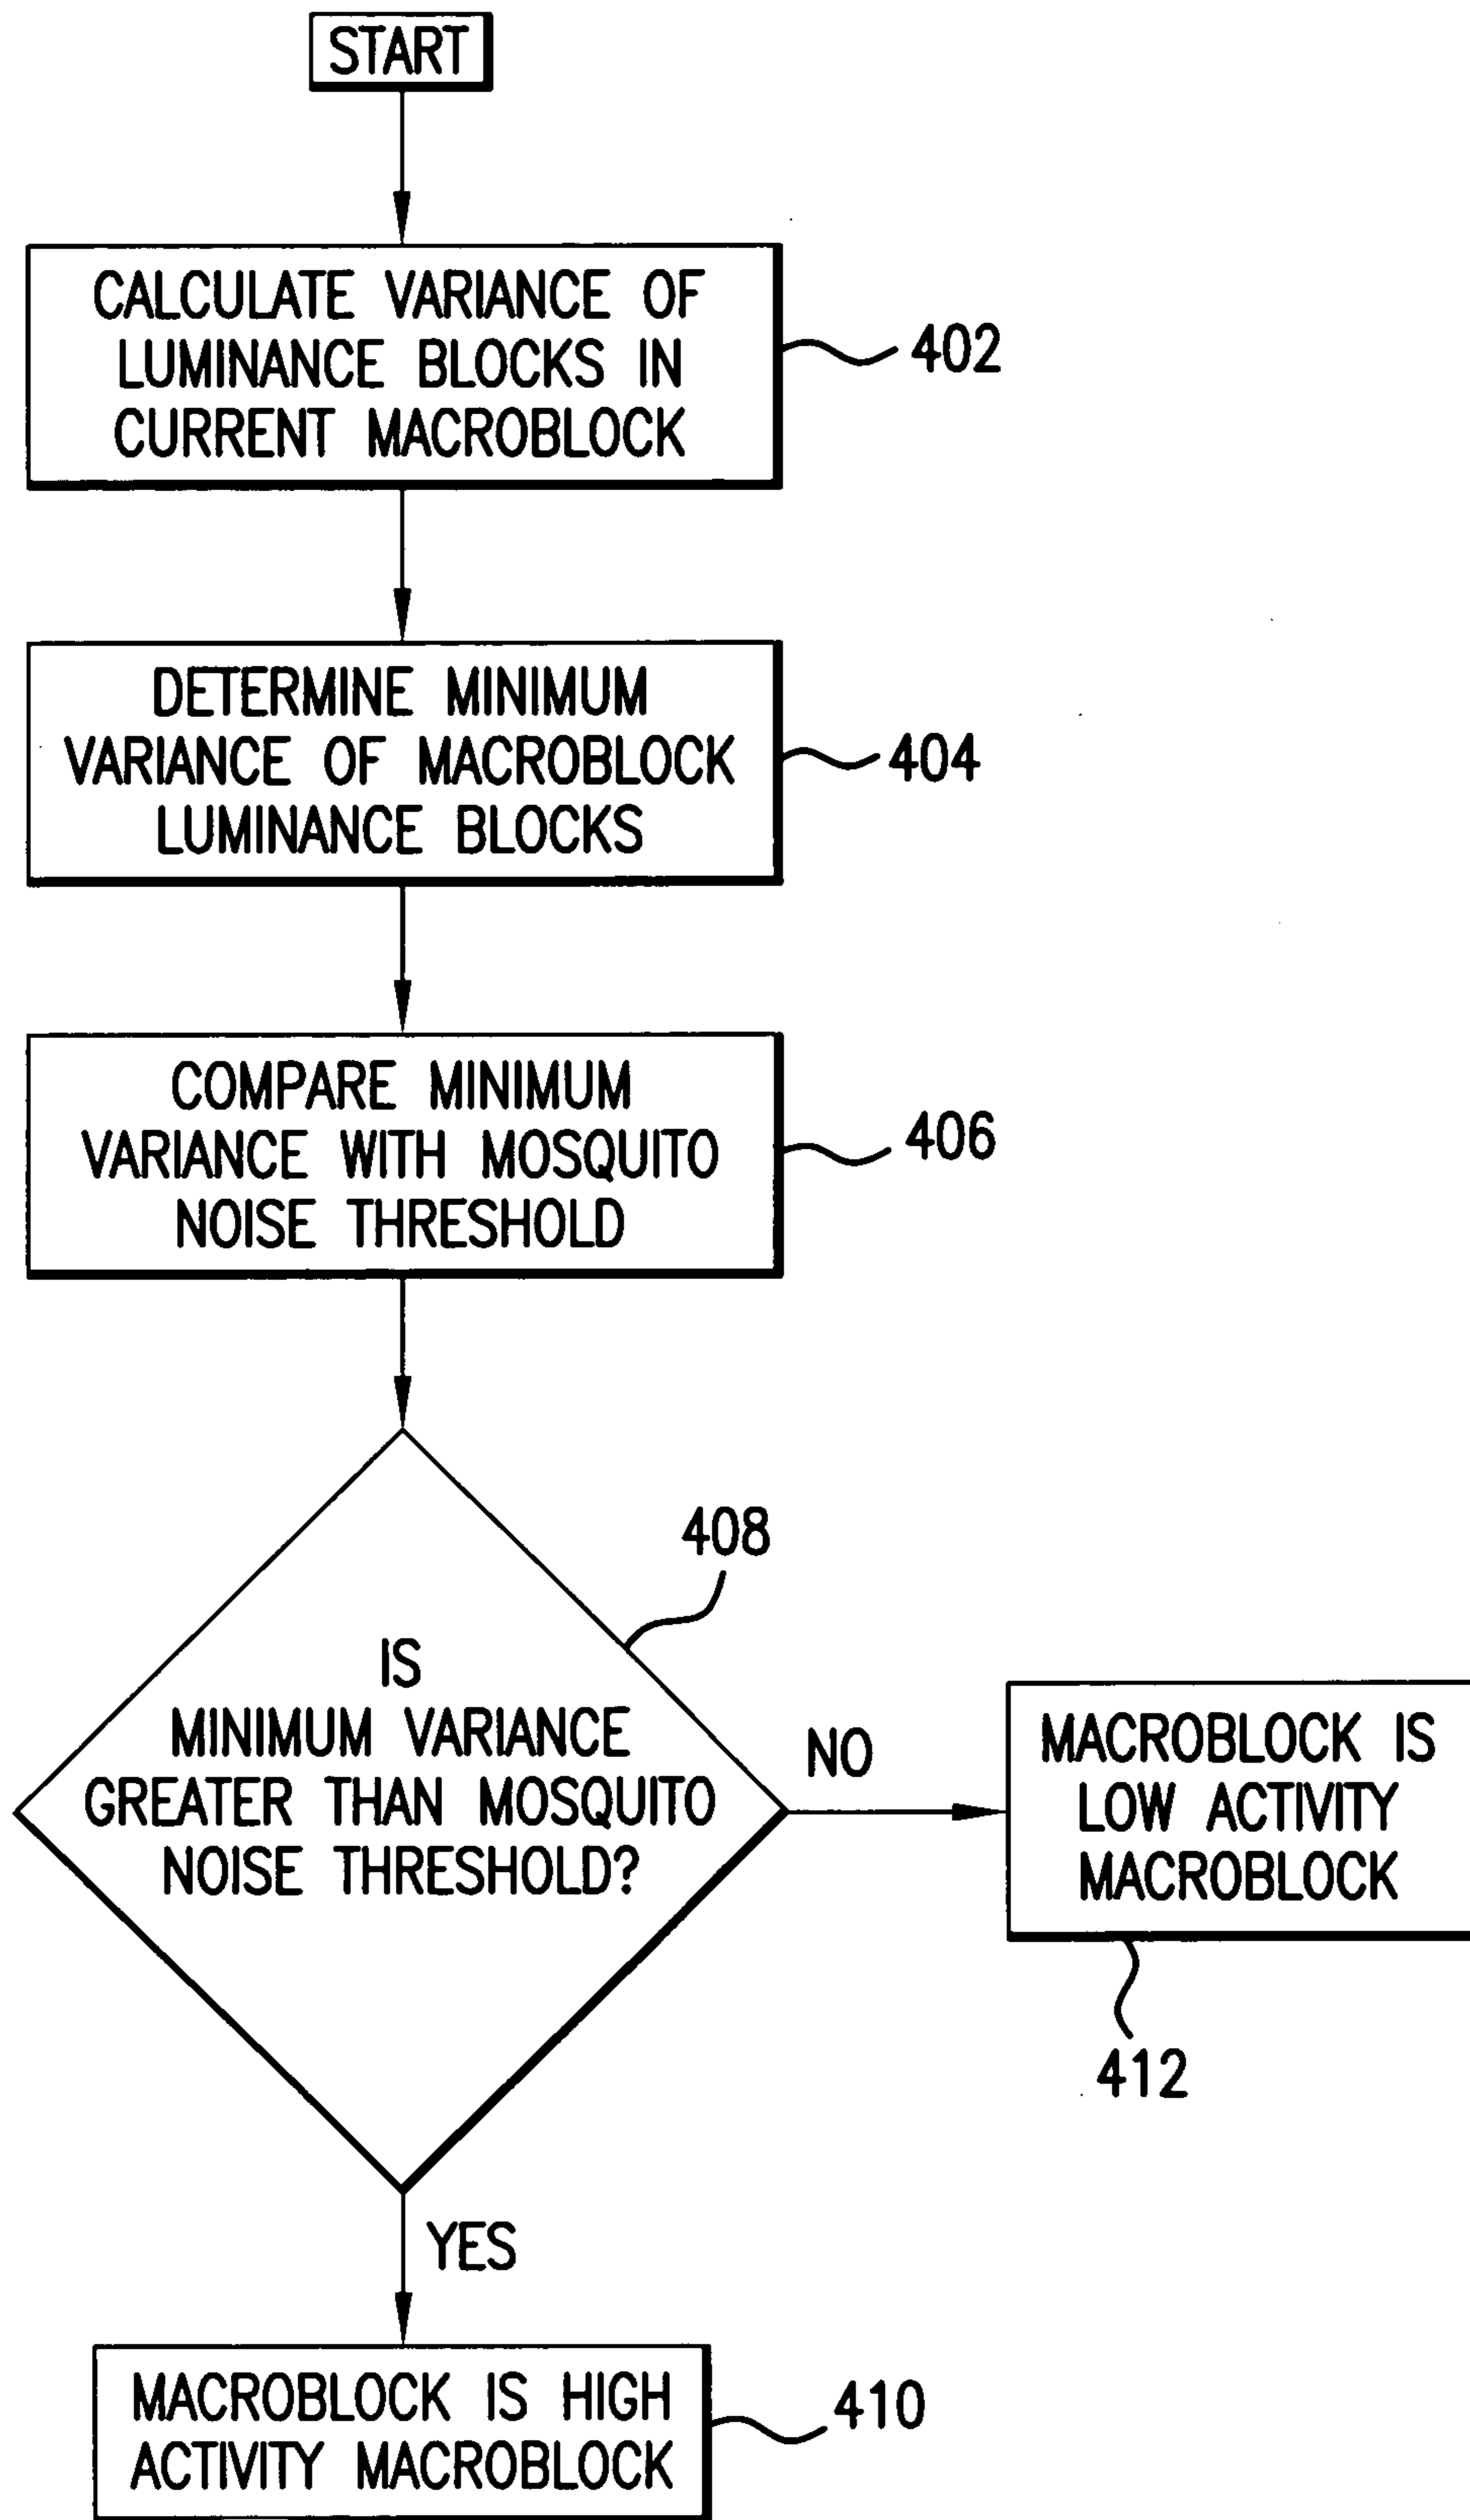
START

CALCULATE VARIANCE OF LUMINANCE BLOCKS IN CURRENT MACROBLOCK

402

DETERMINE MINIMUM VARIANCE OF MACROBLOCK LUMINANCE BLOCKS

404

COMPARE MINIMUM VARIANCE WITH MOSQUITO NOISE THRESHOLD

406

408

IS MINIMUM VARIANCE GREATER THAN MOSQUITO NOISE THRESHOLD?

NO

MACROBLOCK IS LOW ACTIVITY MACROBLOCK

412

YES

MACROBLOCK IS HIGH ACTIVITY MACROBLOCK

410